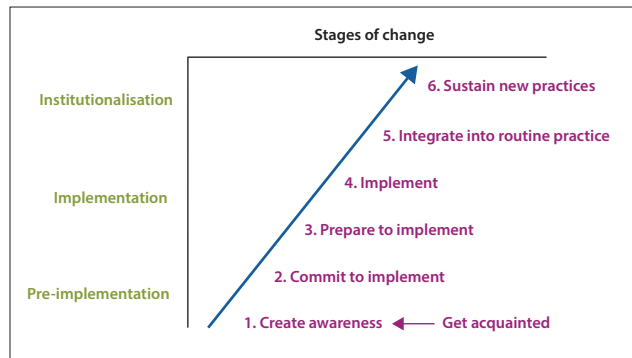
Stages of change

Institutionalisation

Implementation

Pre-implementation

6. Sustain new practices

5. Integrate into routine practice

4. Implement

3. Prepare to implement

2. Commit to implement

1. Create awareness

Get acquainted